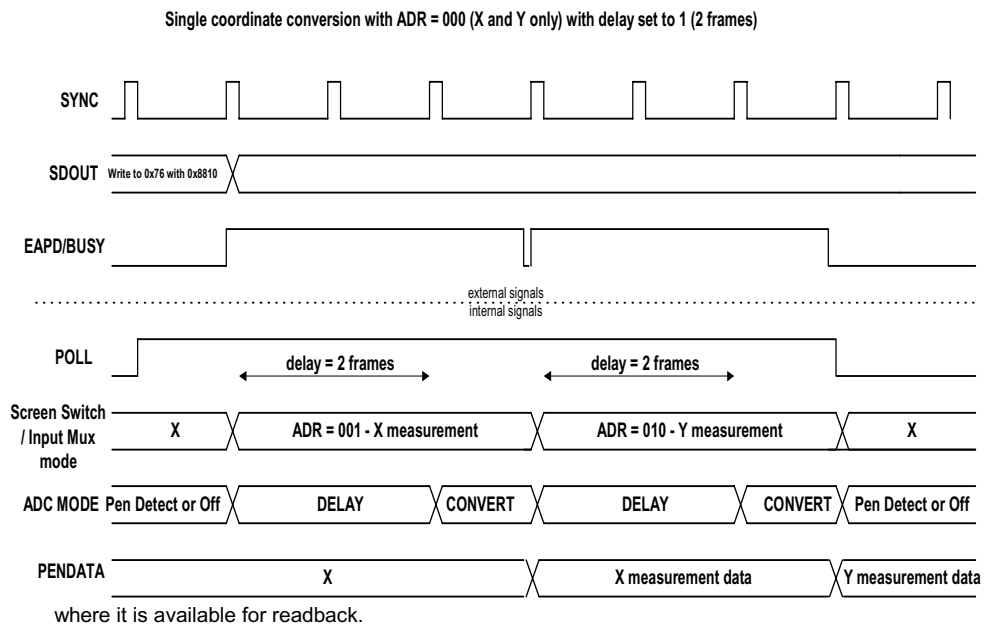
Single coordinate conversion with ADR = 000 (X and Y only) with delay set to 1 (2 frames)

SYNC

SDOUT Write to 0x76 with 0x8810

EAPD/BUSY

external signals
internal signals

POLL

delay = 2 frames

delay = 2 frames

Screen Switch / Input Mux mode

X

ADR = 001 - X measurement

ADR = 010 - Y measurement

X

ADC MODE

Pen Detect or Off

DELAY

CONVERT

DELAY

CONVERT

Pen Detect or Off

PENDATA

X

X measurement data

Y measurement data

where it is available for readback.